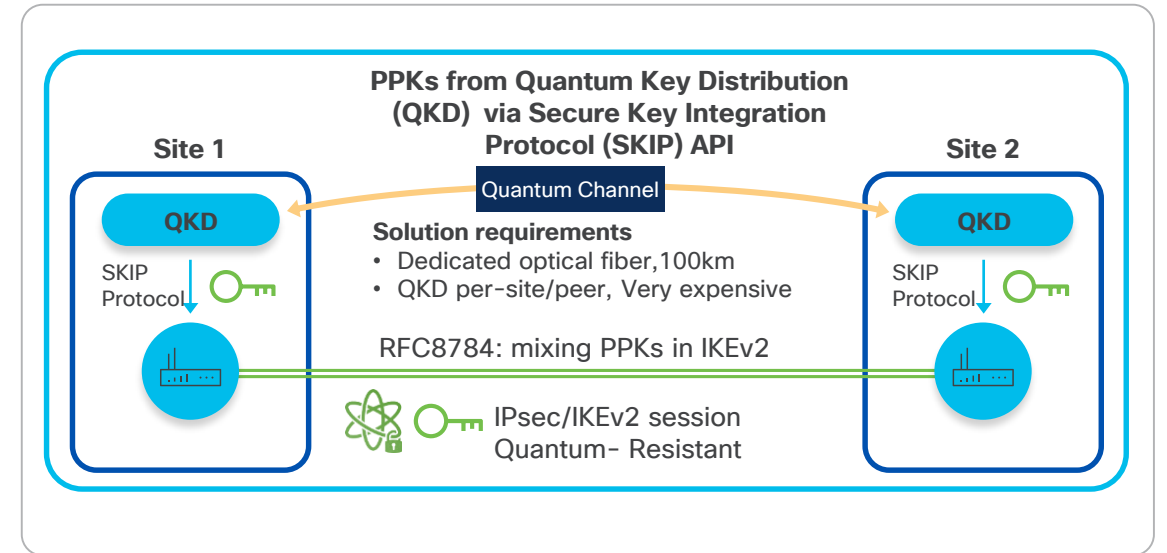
PPKs from Quantum Key Distribution (QKD) via Secure Key Integration Protocol (SKIP) API

Site 1

QKD

SKIP Protocol

Quantum Channel

Solution requirements
• Dedicated optical fiber,100km
• QKD per-site/peer, Very expensive

Site 2

QKD

SKIP Protocol

RFC8784: mixing PPKs in IKEv2

IPsec/IKEv2 session Quantum- Resistant